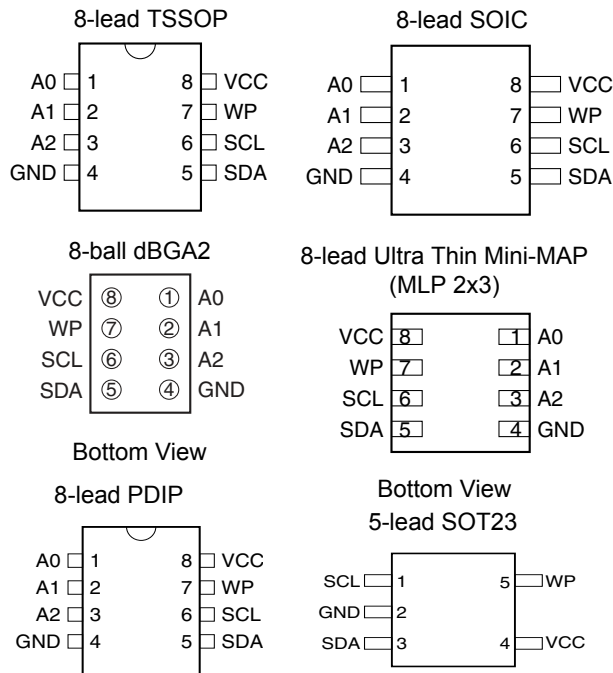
8-lead TSSOP

A0 1
A1 2
A2 3
GND 4

8 VCC
7 WP
6 SCL
5 SDA

8-lead SOIC

A0 1
A1 2
A2 3
GND 4

8 VCC
7 WP
6 SCL
5 SDA

8-ball dBGA2

VCC ⑧ ① A0
WP ⑦ ② A1
SCL ⑥ ③ A2
SDA ⑤ ④ GND

Bottom View

8-lead Ultra Thin Mini-MAP (MLP 2x3)

VCC 8 1 A0
WP 7 2 A1
SCL 6 3 A2
SDA 5 4 GND

Bottom View

8-lead PDIP

A0 1
A1 2
A2 3
GND 4

8 VCC
7 WP
6 SCL
5 SDA

5-lead SOT23

SCL 1
GND 2
SDA 3

5 WP
4 VCC